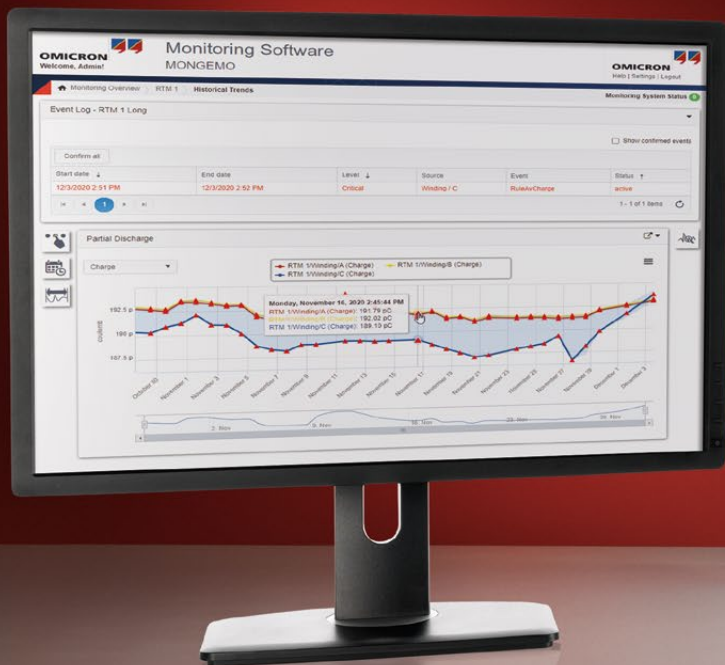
OMICRON
Welcome, Admin!

Monitoring Software
MONGEMO

OMICRON
Help | Settings | Logout

Monitoring Overview | RTM 1 | Historical Trends

Monitoring System Status

Event Log - RTM 1 Long

Show confirmed events

Confirm all

| Start date | End date | Level | Source | Event | Status |
|---|---|---|---|---|---|
| 12/3/2020 2:51 PM | 12/3/2020 2:52 PM | Critical | Winding / C | RuleAvCharge | active |

1

1 - 1 of 1 items

Partial Discharge

Charge

RTM 1/Winding/A (Charge)
RTM 1/Winding/B (Charge)
RTM 1/Winding/C (Charge)

Monday, November 16, 2020 2:45:44 PM
RTM 1/Winding/A (Charge): 191.79 pC
RTM 1/Winding/B (Charge): 192.02 pC
RTM 1/Winding/C (Charge): 189.10 pC

192.5 p
190 p
187.5 p

October 30
November 1
November 3
November 5
November 7
November 9
November 11
November 13
November 15
November 17
November 19
November 21
November 23
November 25
November 27
November 29
December 1
December 3

2. Nov
9. Nov
16. Nov
23. Nov
30. Nov